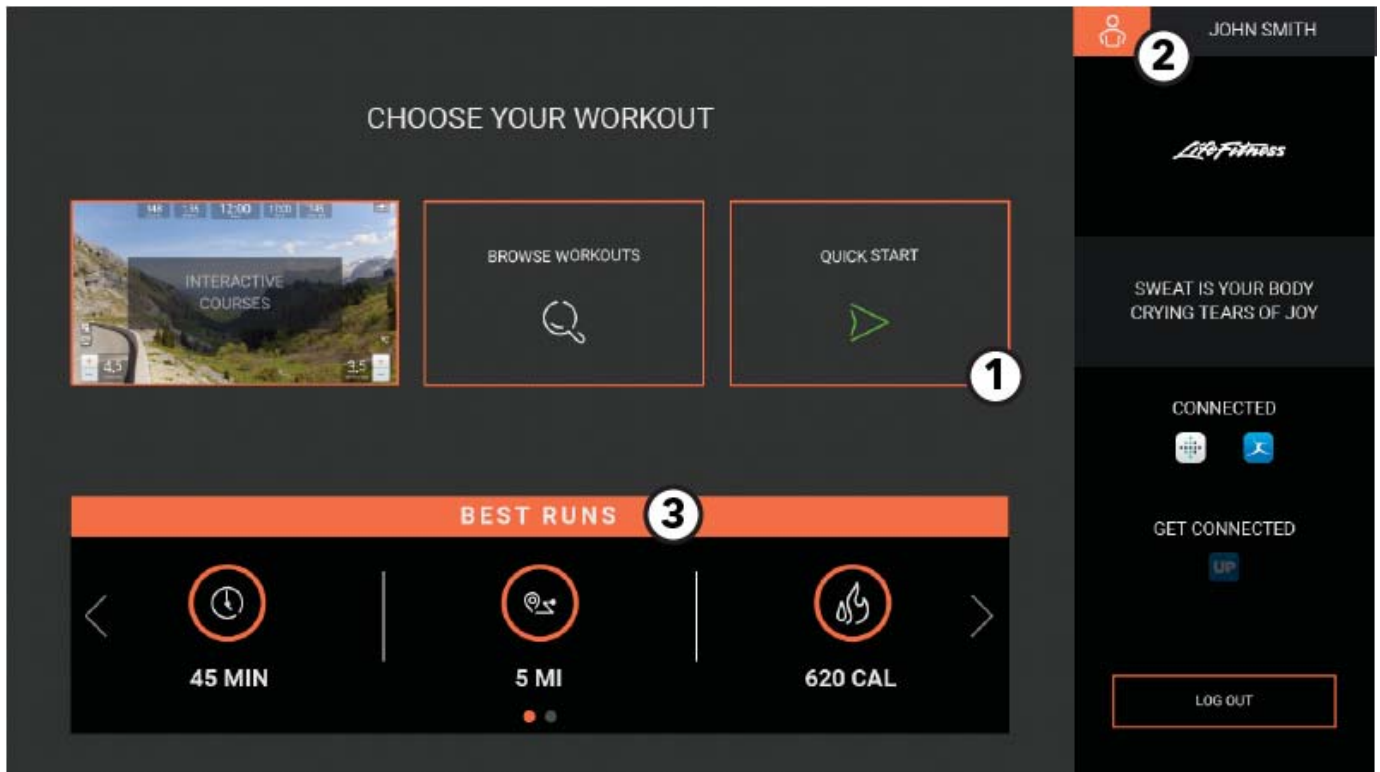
JOHN SMITH

2

CHOOSE YOUR WORKOUT

148 | 1.5 | 12:00 | 1100 | 148

INTERACTIVE COURSES

4.5

3.5

BROWSE WORKOUTS

QUICK START

1

LifeFitness

SWEAT IS YOUR BODY CRYING TEARS OF JOY

CONNECTED

GET CONNECTED

UP

BEST RUNS

3

45 MIN

5 MI

620 CAL

LOG OUT